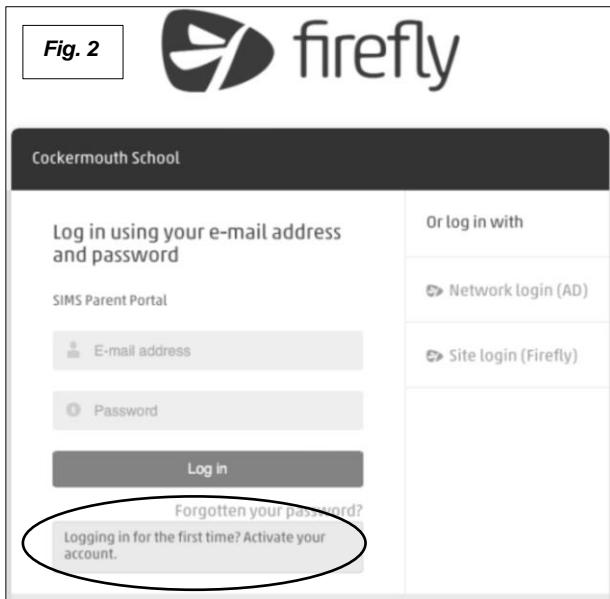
Fig. 2

firefly

Cockermouth School

Log in using your e-mail address and password

SIMS Parent Portal

E-mail address

Password

Log in

Forgotten your password?

Logging in for the first time? Activate your account.

Or log in with

Network login (AD)

Site login (Firefly)